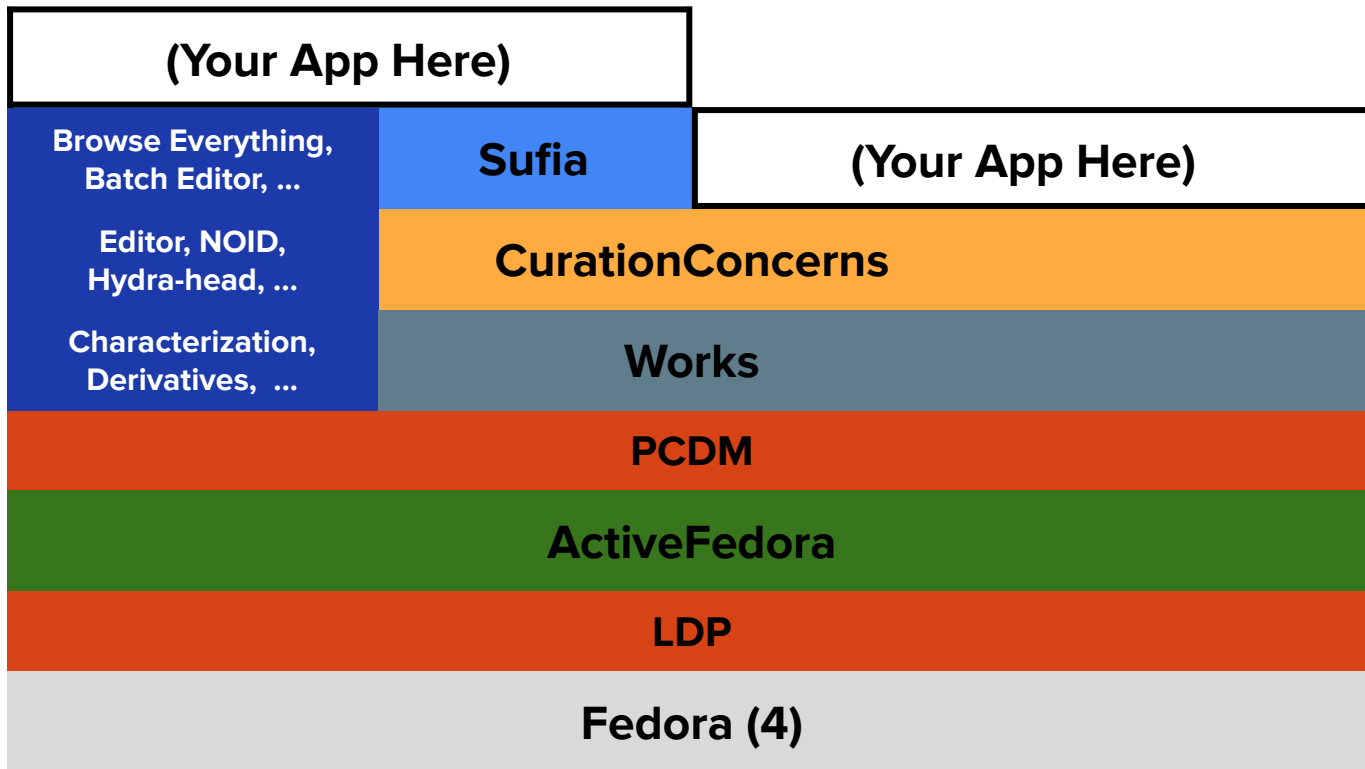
(Your App Here)

Browse Everything, Batch Editor, ...

Sufia

(Your App Here)

Editor, NOID, Hydra-head, ...

CurationConcerns

Characterization, Derivatives, ...

Works

PCDM

ActiveFedora

LDP

Fedora (4)